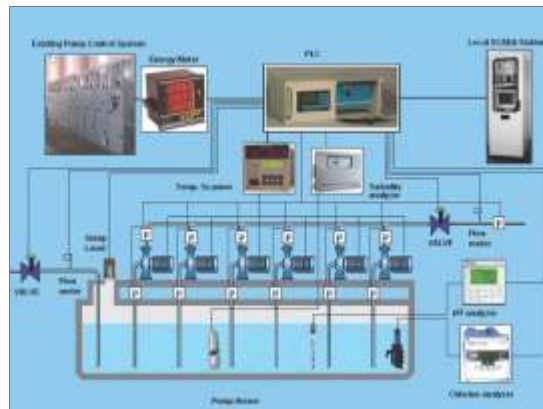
Existing Pump Control System

Energy Meter

PLC

Local SCADA Station

Temp. Scanner

Turbidity analyzer

VALVE

Flow meter

VALVE

Flow meter

Sump Level

P

P

P

P

P

P

P

P

P

P

P

P

P

PH analyzer

Chlorine analyzer

Pump House